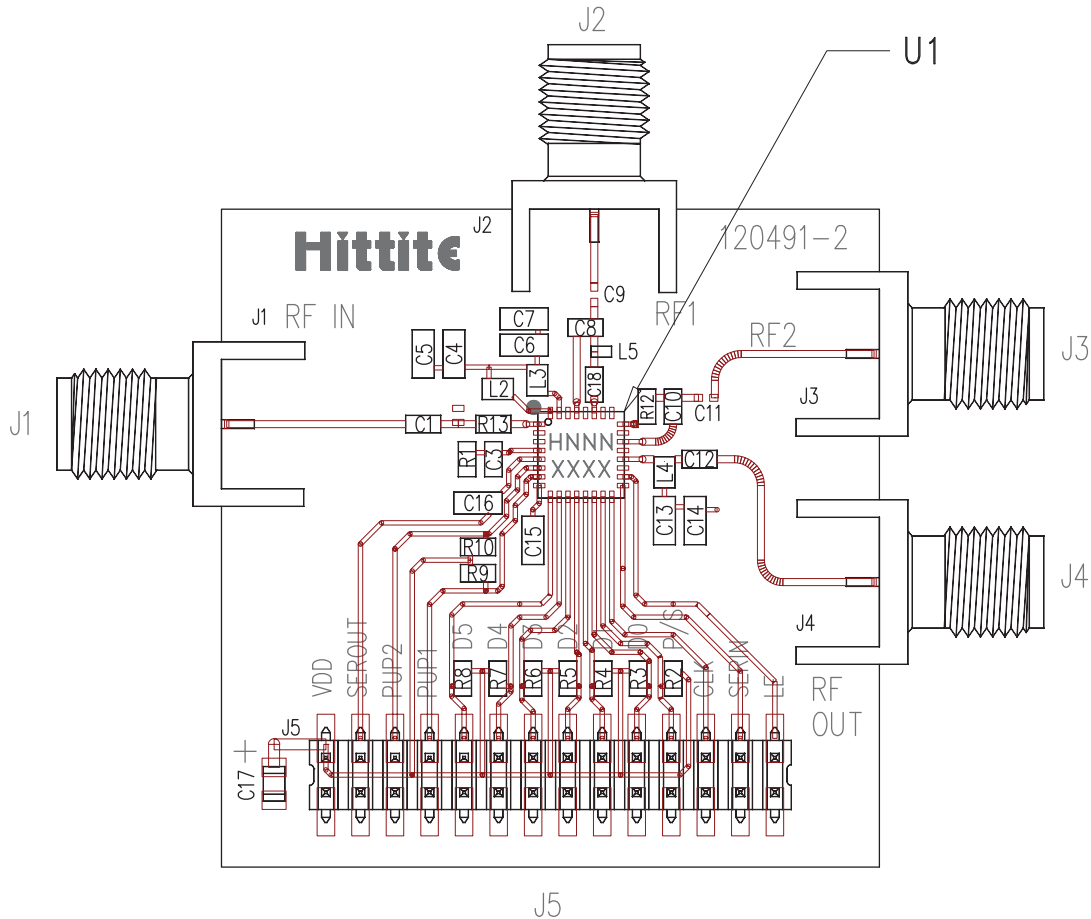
J2

U1

J2

Hittite

120491-2

C9

RF1

C7

C8

C6

L5

RF2

J3

C5

C4

L3

C18

J1 RF IN

L2

R12

C10

C11

J3

J1

C1

R13

HNNN

XXXX

R1

C3

L4

C12

C16

C13

C14

C15

R10

J4

R9

J4

VDD

SEROUT

PUP2

PUP1

D5

D4

D3

D2

D1

D0

P/S

CLK

SERIN

LE

RF

OUT

R8

R7

R6

R5

R4

R3

R2

J5

C17 +

J5